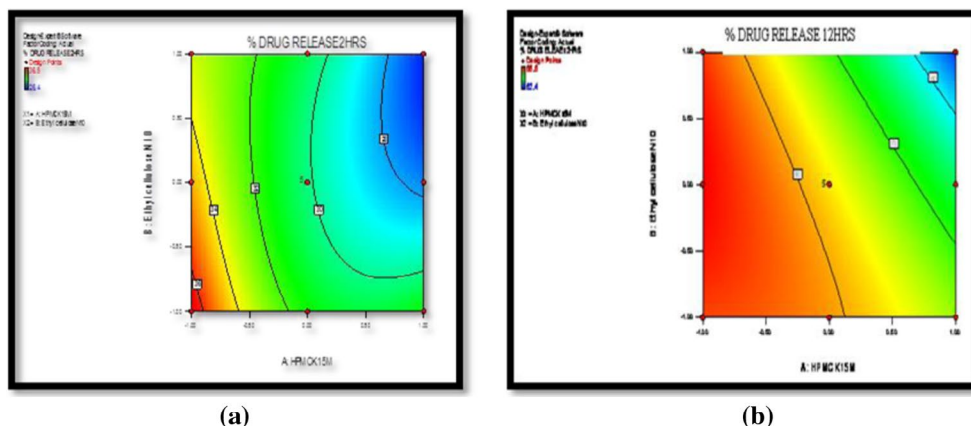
Design-Expert® Software
Factor Coding: Actual
% DRUG RELEASE 2HRS
● Design Points
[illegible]
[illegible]
X1 = A: HPMCK15M
X2 = B: Ethyl cellulose N10

% DRUG RELEASE2HRS

1.00
0.50
0.00
-0.50
-1.00

B: Ethyl cellulose N 10

5

-1.00 -0.50 0.00 0.50 1.00

A: HPMCK15M

(a)

Design-Expert® Software
Factor Coding: Actual
% DRUG RELEASE 12HRS
● Design Points
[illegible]
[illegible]
X1 = A: HPMCK15M
X2 = B: Ethyl cellulose N10

% DRUG RELEASE 12HRS

1.00
0.50
0.00
-0.50
-1.00

B: Ethyl cellulose N 10

5

-1.00 -0.50 0.00 0.50 1.00

A: HPMC K15M

(b)